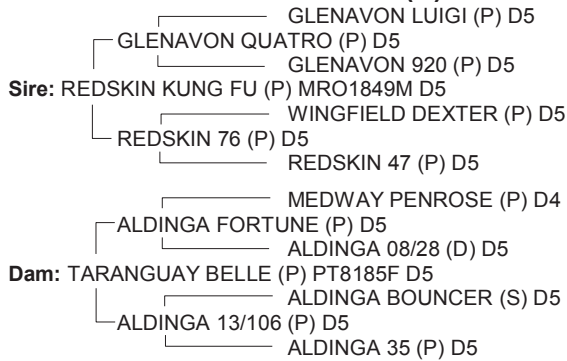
GLENAVON LUIGI (P) D5
GLENAVON QUATRO (P) D5
GLENAVON 920 (P) D5
Sire: REDSKIN KUNG FU (P) MRO1849M D5
WINGFIELD DEXTER (P) D5
REDSKIN 76 (P) D5
REDSKIN 47 (P) D5

MEDWAY PENROSE (P) D4
ALDINGA FORTUNE (P) D5
ALDINGA 08/28 (D) D5
Dam: TARANGUAY BELLE (P) PT8185F D5
ALDINGA BOUNCER (S) D5
ALDINGA 13/106 (P) D5
ALDINGA 35 (P) D5